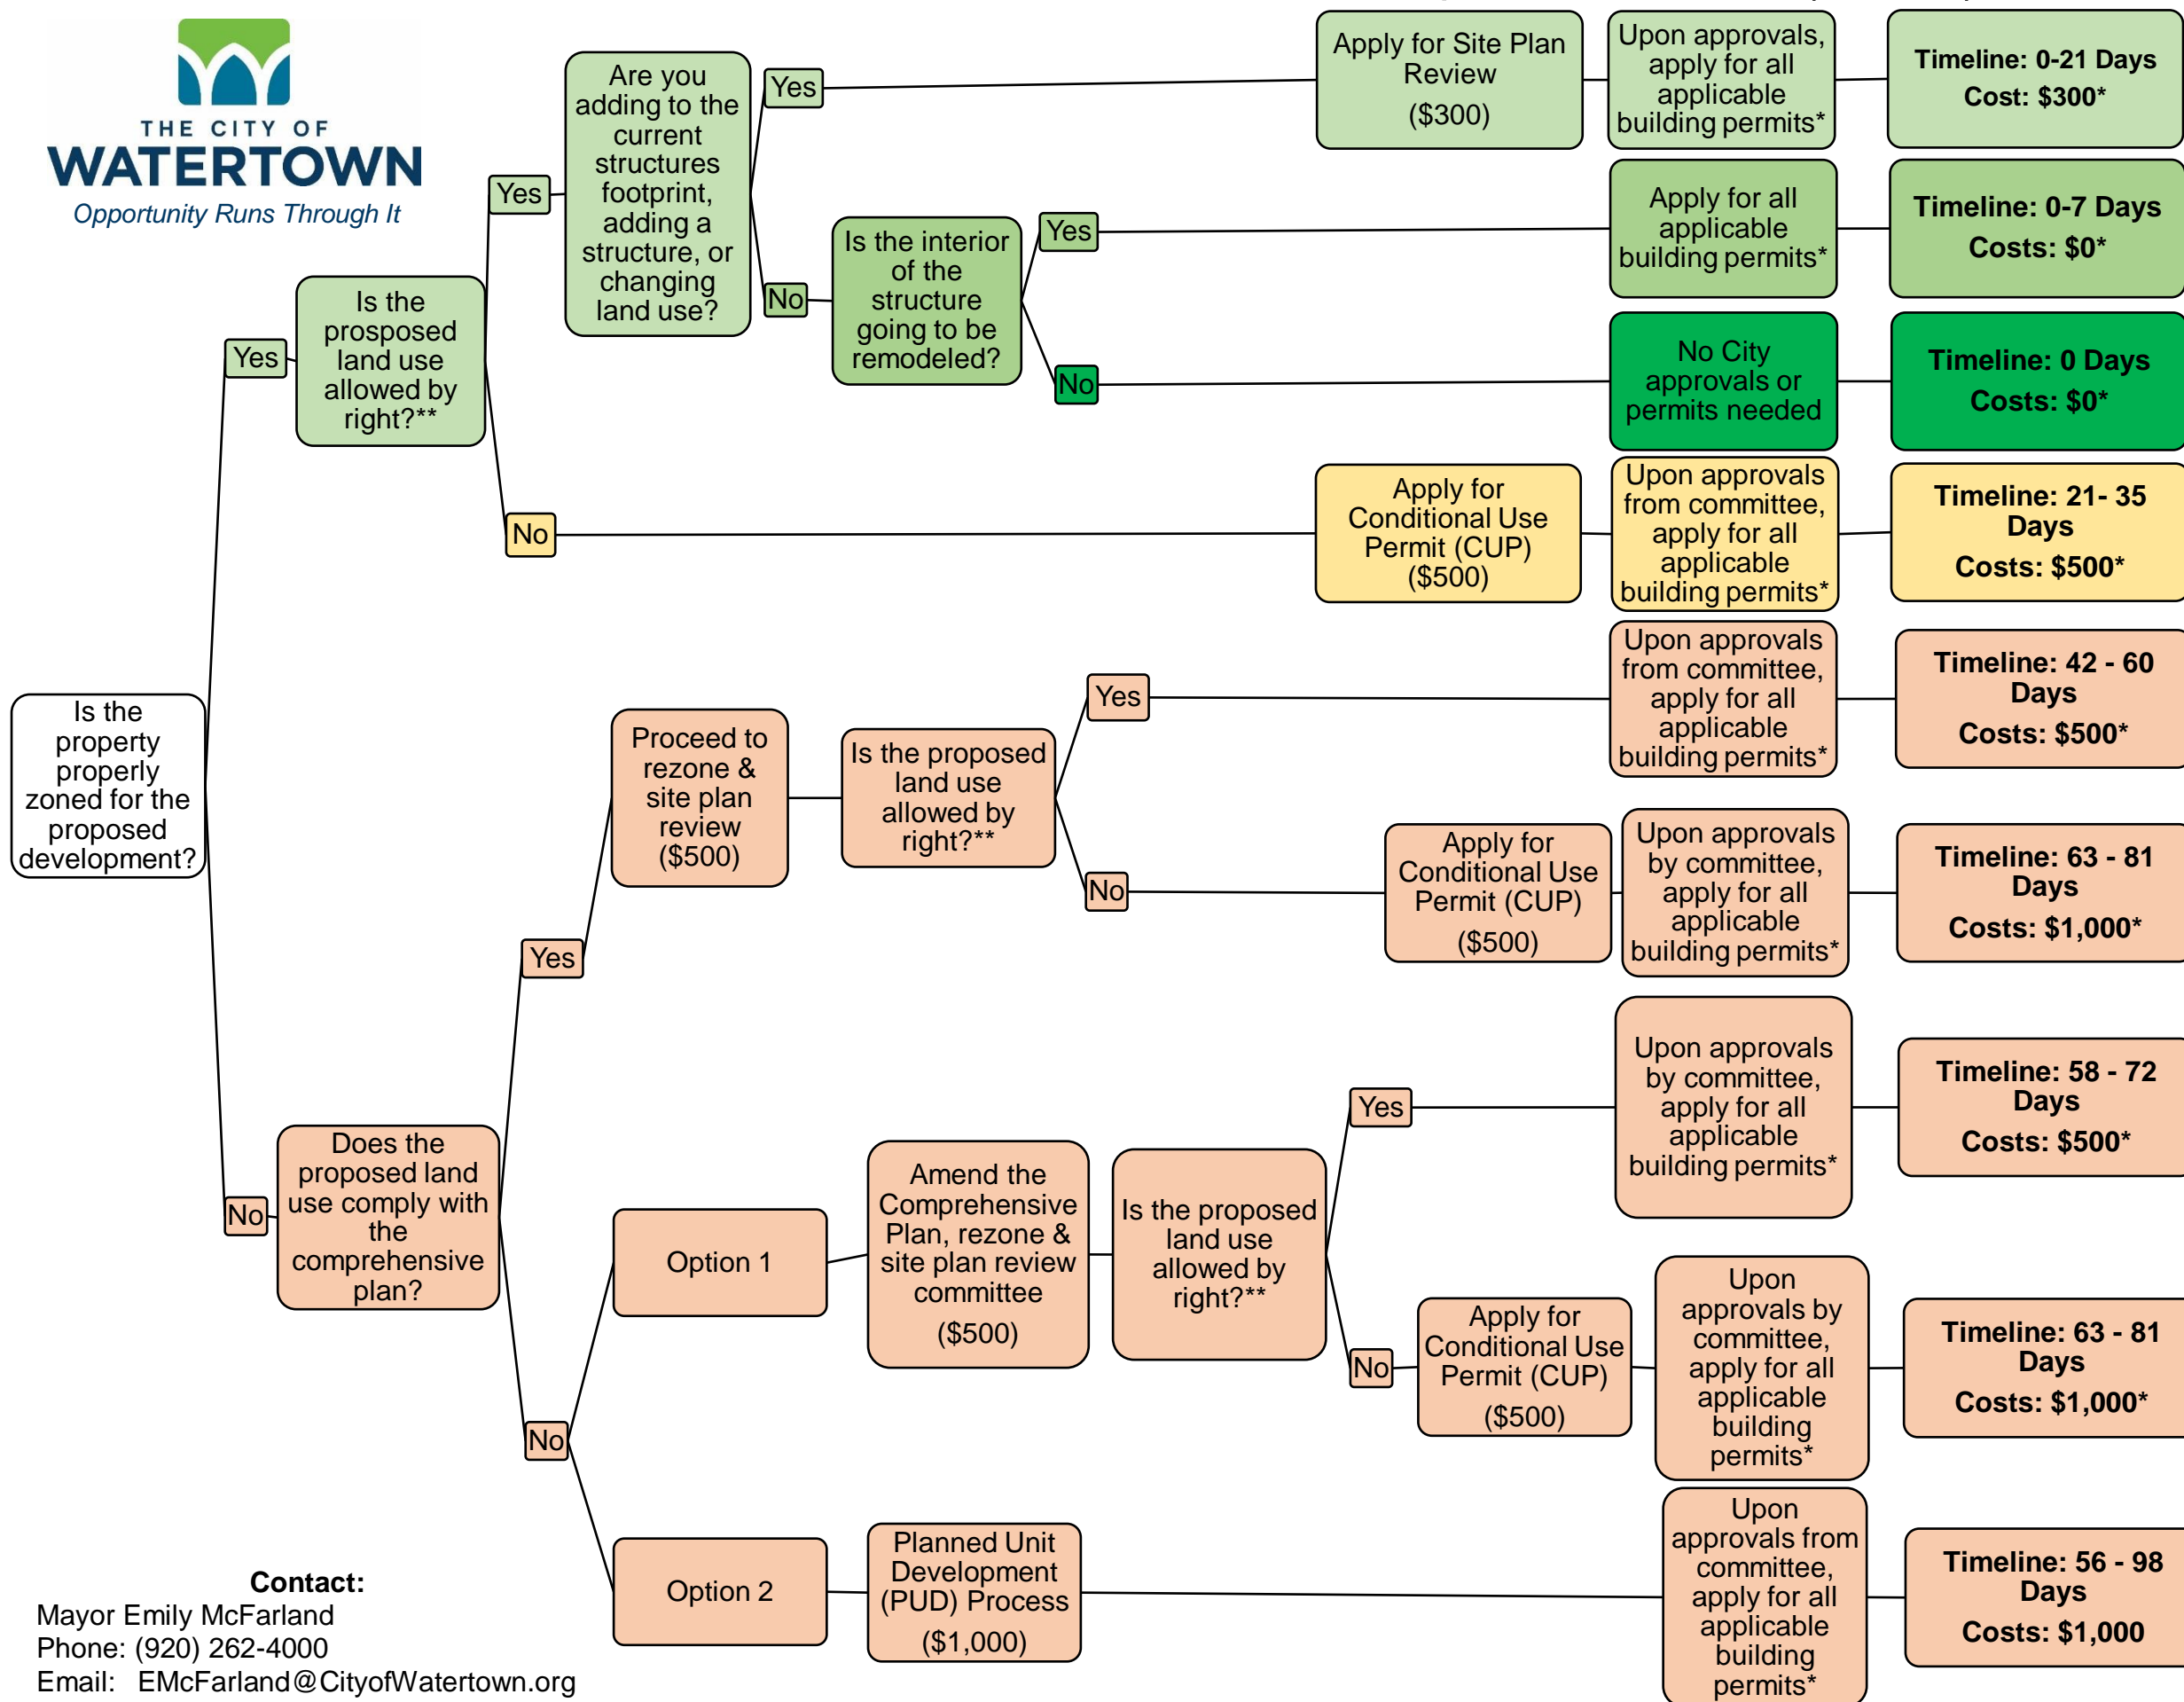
THE CITY OF
WATERTOWN
Opportunity Runs Through It

Is the property properly zoned for the proposed development?

Yes

Is the prosposed land use allowed by right?**

Yes

Are you adding to the current structures footprint, adding a structure, or changing land use?

Yes

Apply for Site Plan Review ($300)

Upon approvals, apply for all applicable building permits*

Timeline: 0-21 Days
Cost: $300*

No

Is the interior of the structure going to be remodeled?

Yes

Apply for all applicable building permits*

Timeline: 0-7 Days
Costs: $0*

No

No City approvals or permits needed

Timeline: 0 Days
Costs: $0*

No

Apply for Conditional Use Permit (CUP) ($500)

Upon approvals from committee, apply for all applicable building permits*

Timeline: 21- 35 Days
Costs: $500*

No

Does the proposed land use comply with the comprehensive plan?

Yes

Proceed to rezone & site plan review ($500)

Is the proposed land use allowed by right?**

Yes

Upon approvals from committee, apply for all applicable building permits*

Timeline: 42 - 60 Days
Costs: $500*

No

Apply for Conditional Use Permit (CUP) ($500)

Upon approvals by committee, apply for all applicable building permits*

Timeline: 63 - 81 Days
Costs: $1,000*

No

Option 1

Amend the Comprehensive Plan, rezone & site plan review committee ($500)

Is the proposed land use allowed by right?**

Yes

Upon approvals by committee, apply for all applicable building permits*

Timeline: 58 - 72 Days
Costs: $500*

No

Apply for Conditional Use Permit (CUP) ($500)

Upon approvals by committee, apply for all applicable building permits*

Timeline: 63 - 81 Days
Costs: $1,000*

Option 2

Planned Unit Development (PUD) Process ($1,000)

Upon approvals from committee, apply for all applicable building permits*

Timeline: 56 - 98 Days
Costs: $1,000

Contact:
Mayor Emily McFarland
Phone: (920) 262-4000
Email: EMcFarland@CityofWatertown.org